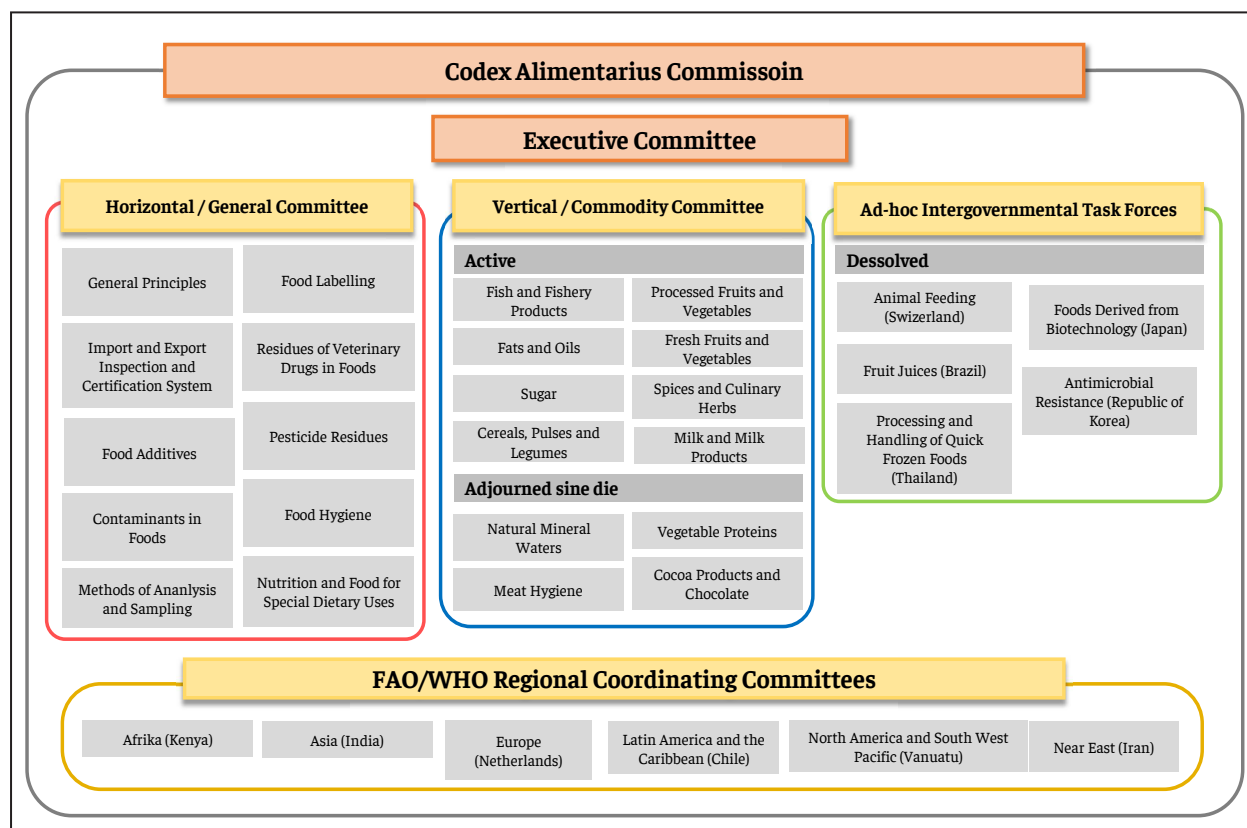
Codex Alimentarius Commissoin

Executive Committee

Horizontal / General Committee

General Principles

Food Labelling

Import and Export Inspection and Certification System

Residues of Veterinary Drugs in Foods

Food Additives

Pesticide Residues

Contaminants in Foods

Food Hygiene

Methods of Ananlysis and Sampling

Nutrition and Food for Special Dietary Uses

Vertical / Commodity Committee

Active

Fish and Fishery Products

Processed Fruits and Vegetables

Fats and Oils

Fresh Fruits and Vegetables

Sugar

Spices and Culinary Herbs

Cereals, Pulses and Legumes

Milk and Milk Products

Adjourned sine die

Natural Mineral Waters

Vegetable Proteins

Meat Hygiene

Cocoa Products and Chocolate

Ad-hoc Intergovernmental Task Forces

Dessolved

Animal Feeding (Swizerland)

Foods Derived from Biotechnology (Japan)

Fruit Juices (Brazil)

Antimicrobial Resistance (Republic of Korea)

Processing and Handling of Quick Frozen Foods (Thailand)

FAO/WHO Regional Coordinating Committees

Afrika (Kenya)

Asia (India)

Europe (Netherlands)

Latin America and the Caribbean (Chile)

North America and South West Pacific (Vanuatu)

Near East (Iran)